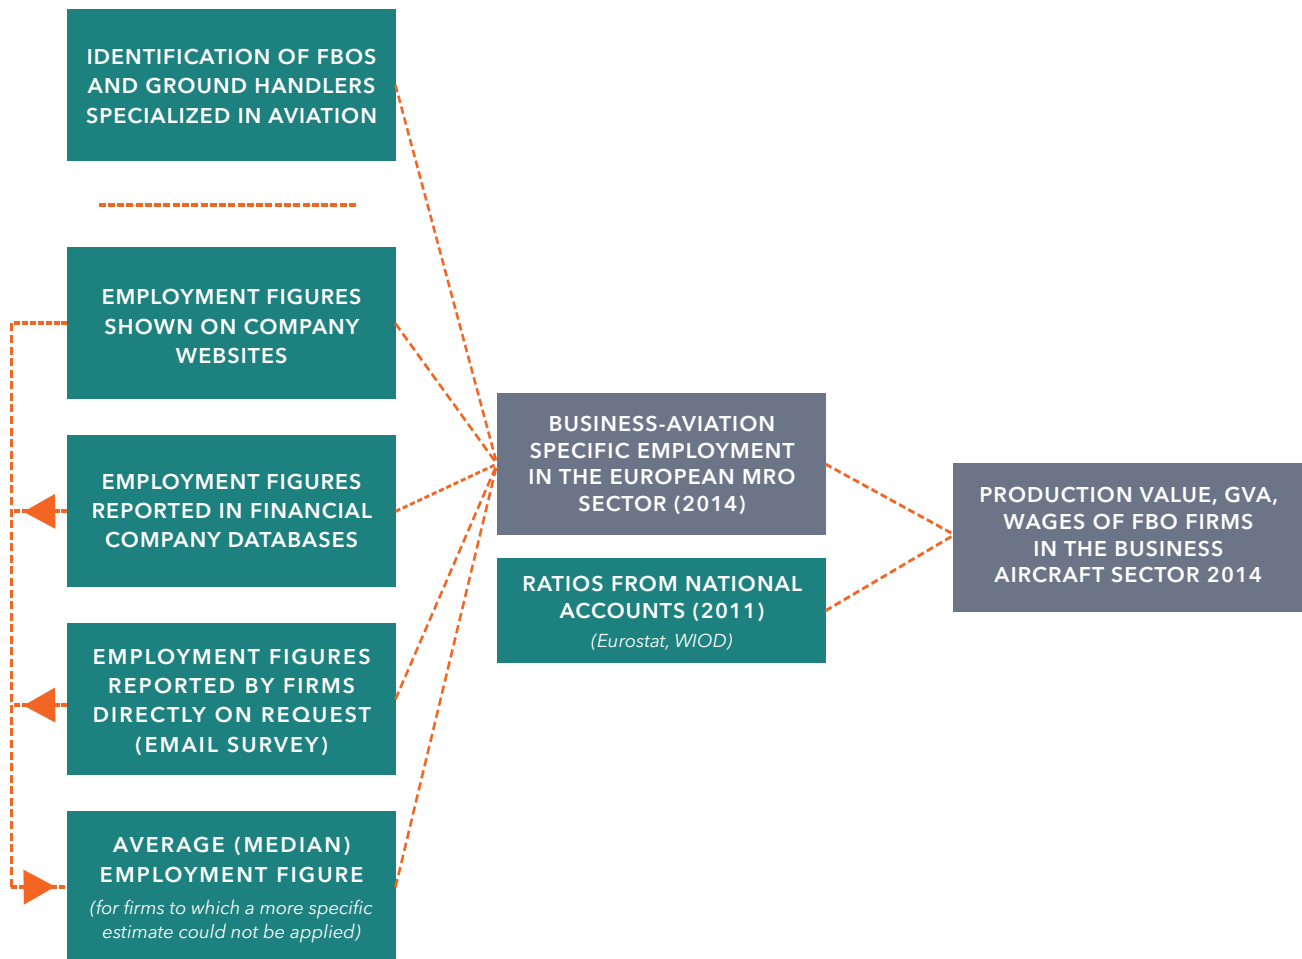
IDENTIFICATION OF FBOS AND GROUND HANDLERS SPECIALIZED IN AVIATION

EMPLOYMENT FIGURES SHOWN ON COMPANY WEBSITES

EMPLOYMENT FIGURES REPORTED IN FINANCIAL COMPANY DATABASES

EMPLOYMENT FIGURES REPORTED BY FIRMS DIRECTLY ON REQUEST (EMAIL SURVEY)

AVERAGE (MEDIAN) EMPLOYMENT FIGURE
(for firms to which a more specific estimate could not be applied)

BUSINESS-AVIATION SPECIFIC EMPLOYMENT IN THE EUROPEAN MRO SECTOR (2014)

RATIOS FROM NATIONAL ACCOUNTS (2011)
(Eurostat, WIOD)

PRODUCTION VALUE, GVA, WAGES OF FBO FIRMS IN THE BUSINESS AIRCRAFT SECTOR 2014